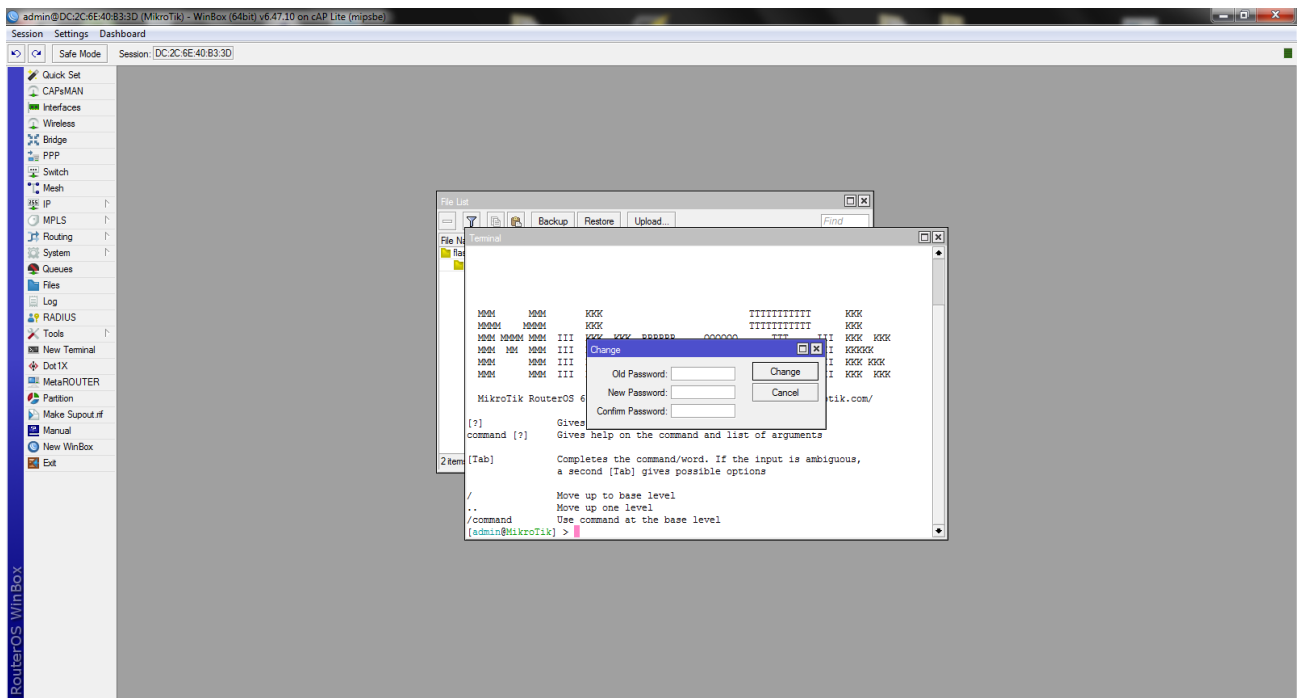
admin@DC:2C:6E:40:B3:3D (MikroTik) - WinBox (64bit) v6.47.10 on cAP Lite (mipsbe)

Session Settings Dashboard

Safe Mode Session: DC:2C:6E:40:B3:3D

Quick Set
CAPsMAN
Interfaces
Wireless
Bridge
PPP
Switch
Mesh
IP
MPLS
Routing
System
Queues
Files
Log
RADIUS
Tools
New Terminal
Dot1X
MetaROUTER
Partition
Make Supout.rif
Manual
New WinBox
Exit

RouterOS WinBox

File List
Backup Restore Upload...
Find
File N
fla
2 item

Terminal

MMM      MMM       KKK                          TTTTTTTTTTT      KKK
MMMM    MMMM       KKK                          TTTTTTTTTTT      KKK
MMM MMMM MMM  III  KKK  KKK  RRRRRR     OOOOOO      TTT     III  KKK  KKK
MMM  MM  MMM  III                                            I  KKKKK
MMM      MMM  III                                            I  KKK KKK
MMM      MMM  III                                            I  KKK  KKK

MikroTik RouterOS 6                                          tik.com/

[?]             Gives
command [?]     Gives help on the command and list of arguments

[Tab]           Completes the command/word. If the input is ambiguous,
                a second [Tab] gives possible options

/               Move up to base level
..              Move up one level
/command        Use command at the base level
[admin@MikroTik] >

Change
Old Password:
New Password:
Confirm Password:
Change
Cancel